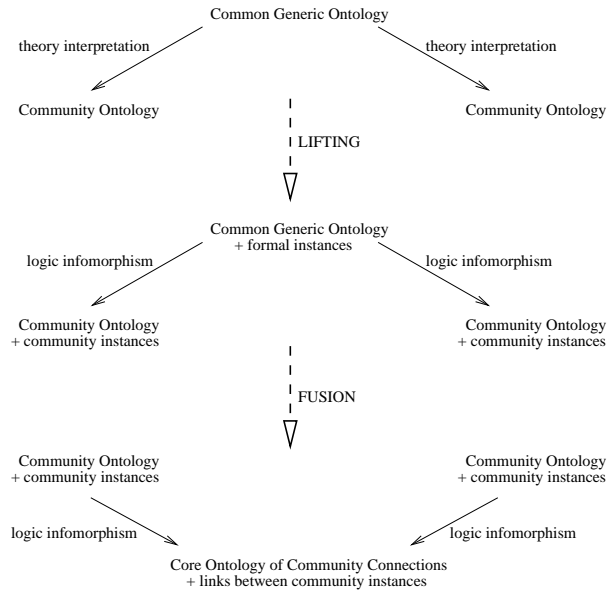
Common Generic Ontology

theory interpretation

theory interpretation

Community Ontology

Community Ontology

LIFTING

Common Generic Ontology
+ formal instances

logic infomorphism

logic infomorphism

Community Ontology
+ community instances

Community Ontology
+ community instances

FUSION

Community Ontology
+ community instances

Community Ontology
+ community instances

logic infomorphism

logic infomorphism

Core Ontology of Community Connections
+ links between community instances